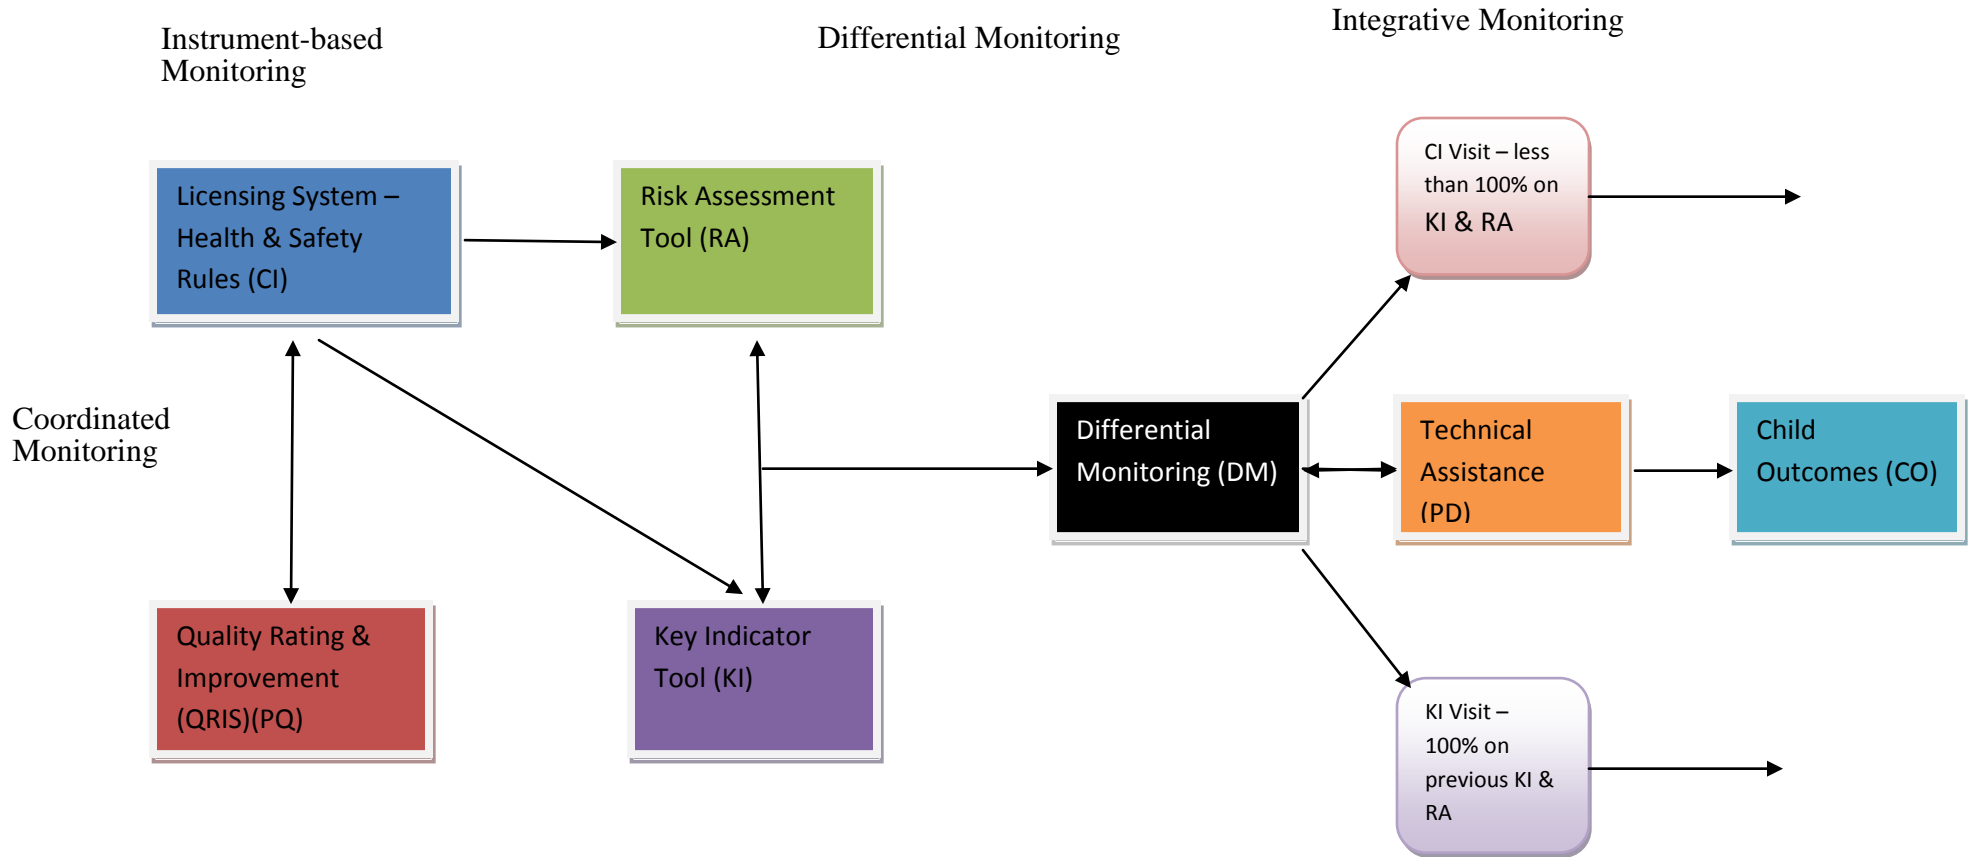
Instrument-based Monitoring

Differential Monitoring

Integrative Monitoring

Licensing System – Health & Safety Rules (CI)

Risk Assessment Tool (RA)

CI Visit – less than 100% on KI & RA

Coordinated Monitoring

Differential Monitoring (DM)

Technical Assistance (PD)

Child Outcomes (CO)

Quality Rating & Improvement (QRIS)(PQ)

Key Indicator Tool (KI)

KI Visit – 100% on previous KI & RA